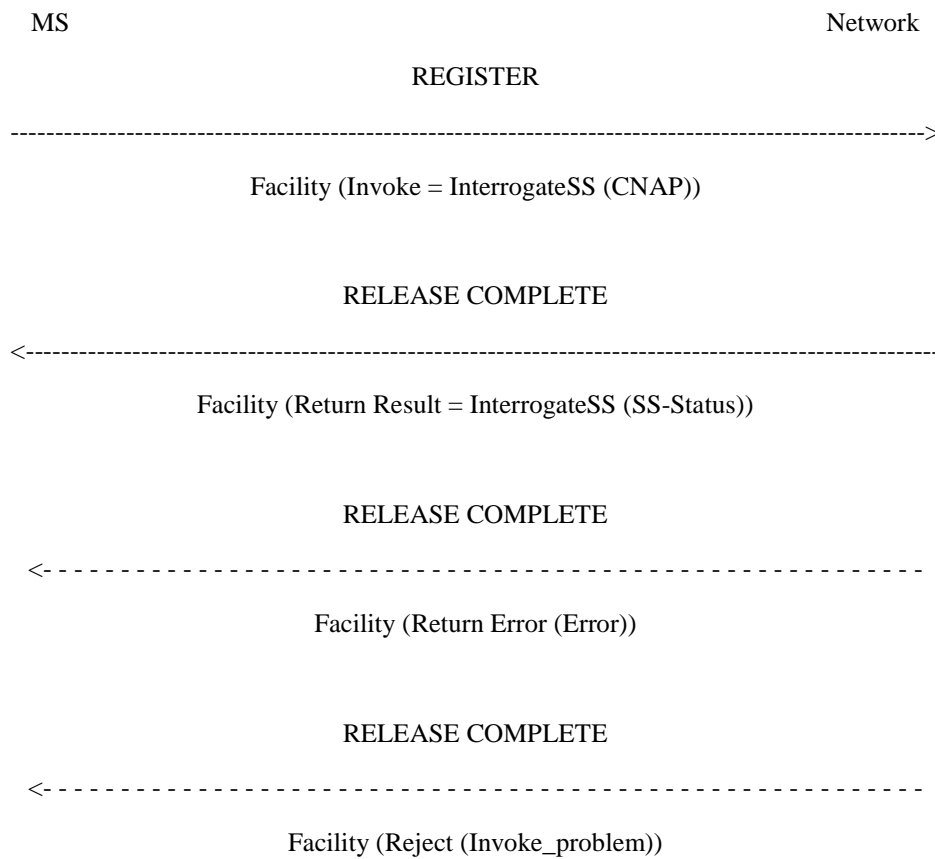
MS Network

REGISTER

---------------------------------------------------------------------------------------------------->

Facility (Invoke = InterrogateSS (CNAP))

RELEASE COMPLETE

<----------------------------------------------------------------------------------------------------

Facility (Return Result = InterrogateSS (SS-Status))

RELEASE COMPLETE

<- - - - - - - - - - - - - - - - - - - - - - - - - - - - - - - - - - - - - - - - - - - - - - - - - -

Facility (Return Error (Error))

RELEASE COMPLETE

<- - - - - - - - - - - - - - - - - - - - - - - - - - - - - - - - - - - - - - - - - - - - - - - - - -

Facility (Reject (Invoke_problem))